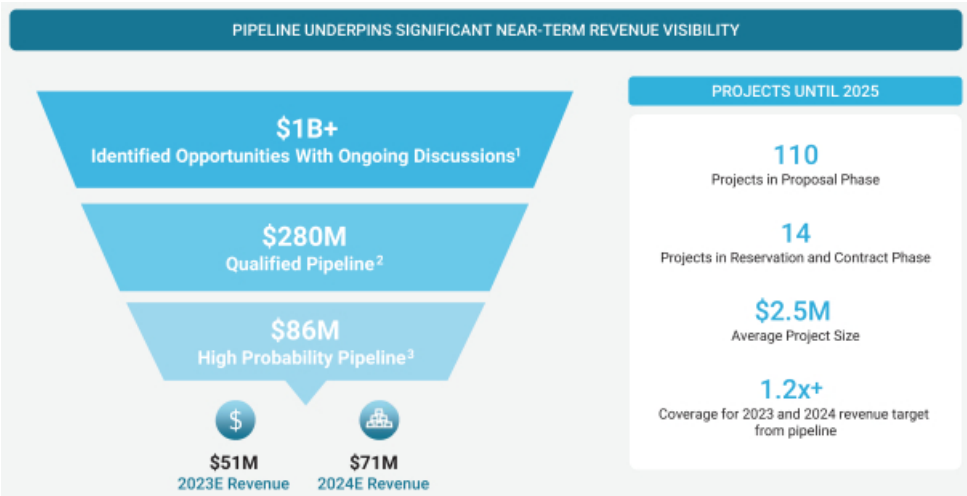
PIPELINE UNDERPINS SIGNIFICANT NEAR-TERM REVENUE VISIBILITY

$1B+
Identified Opportunities With Ongoing Discussions$^1$

$280M
Qualified Pipeline$^2$

$86M
High Probability Pipeline$^3$

$
$51M
2023E Revenue

$71M
2024E Revenue

PROJECTS UNTIL 2025

110
Projects in Proposal Phase

14
Projects in Reservation and Contract Phase

$2.5M
Average Project Size

1.2x+
Coverage for 2023 and 2024 revenue target from pipeline